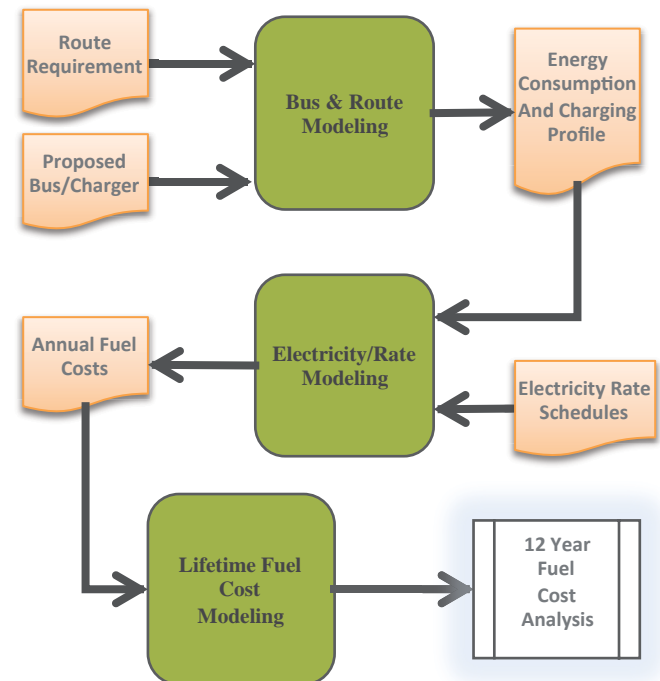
Route Requirement

Proposed Bus/Charger

Bus & Route Modeling

Energy Consumption And Charging Profile

Annual Fuel Costs

Electricity/Rate Modeling

Electricity Rate Schedules

Lifetime Fuel Cost Modeling

12 Year Fuel Cost Analysis